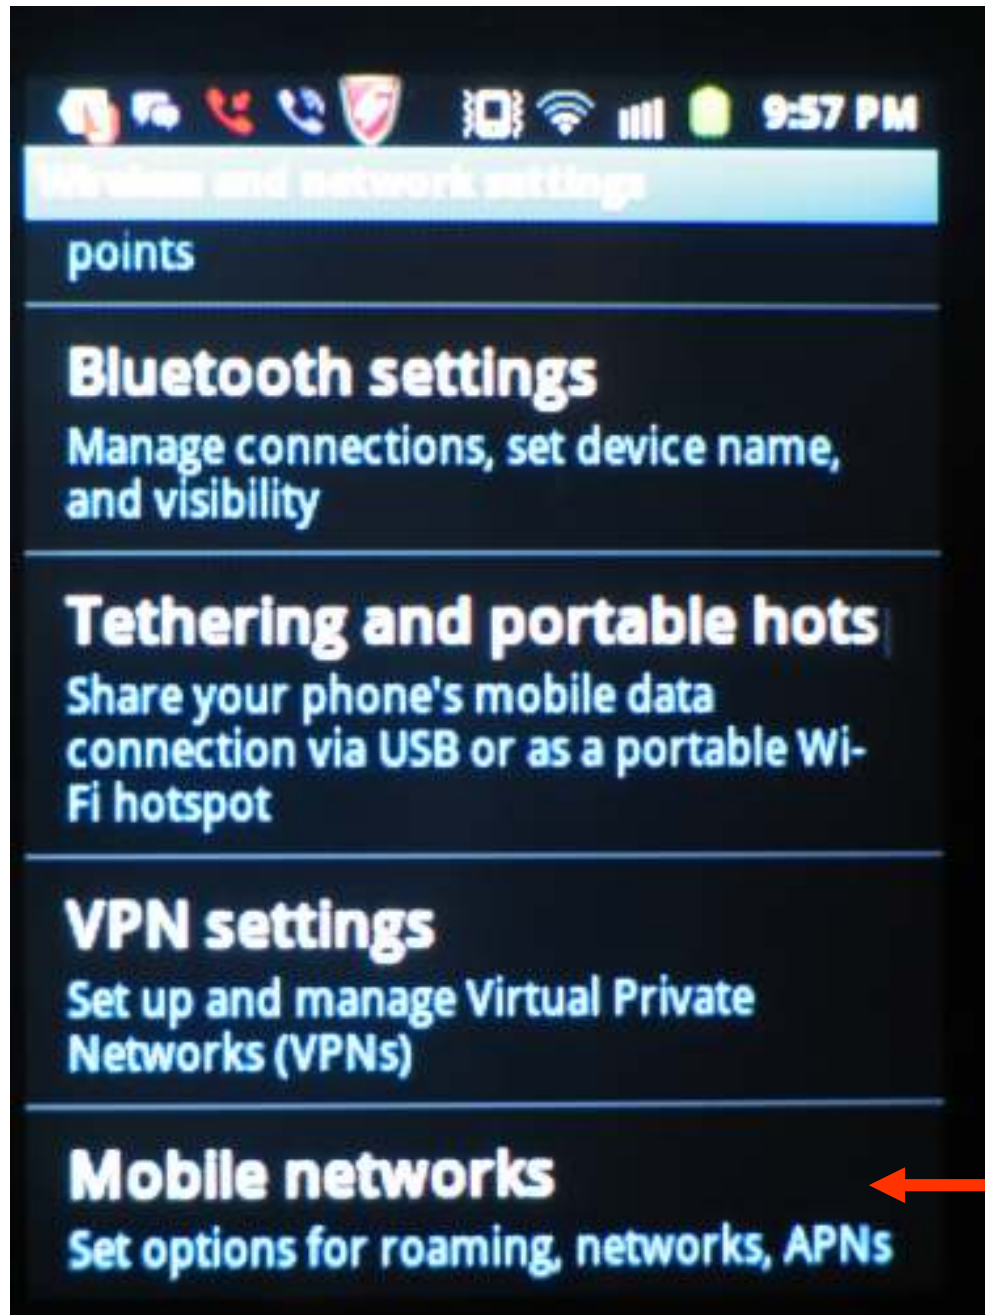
9:57 PM

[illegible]

points

Bluetooth settings
Manage connections, set device name, and visibility

Tethering and portable hots
Share your phone's mobile data connection via USB or as a portable Wi-Fi hotspot

VPN settings
Set up and manage Virtual Private Networks (VPNs)

Mobile networks
Set options for roaming, networks, APNs